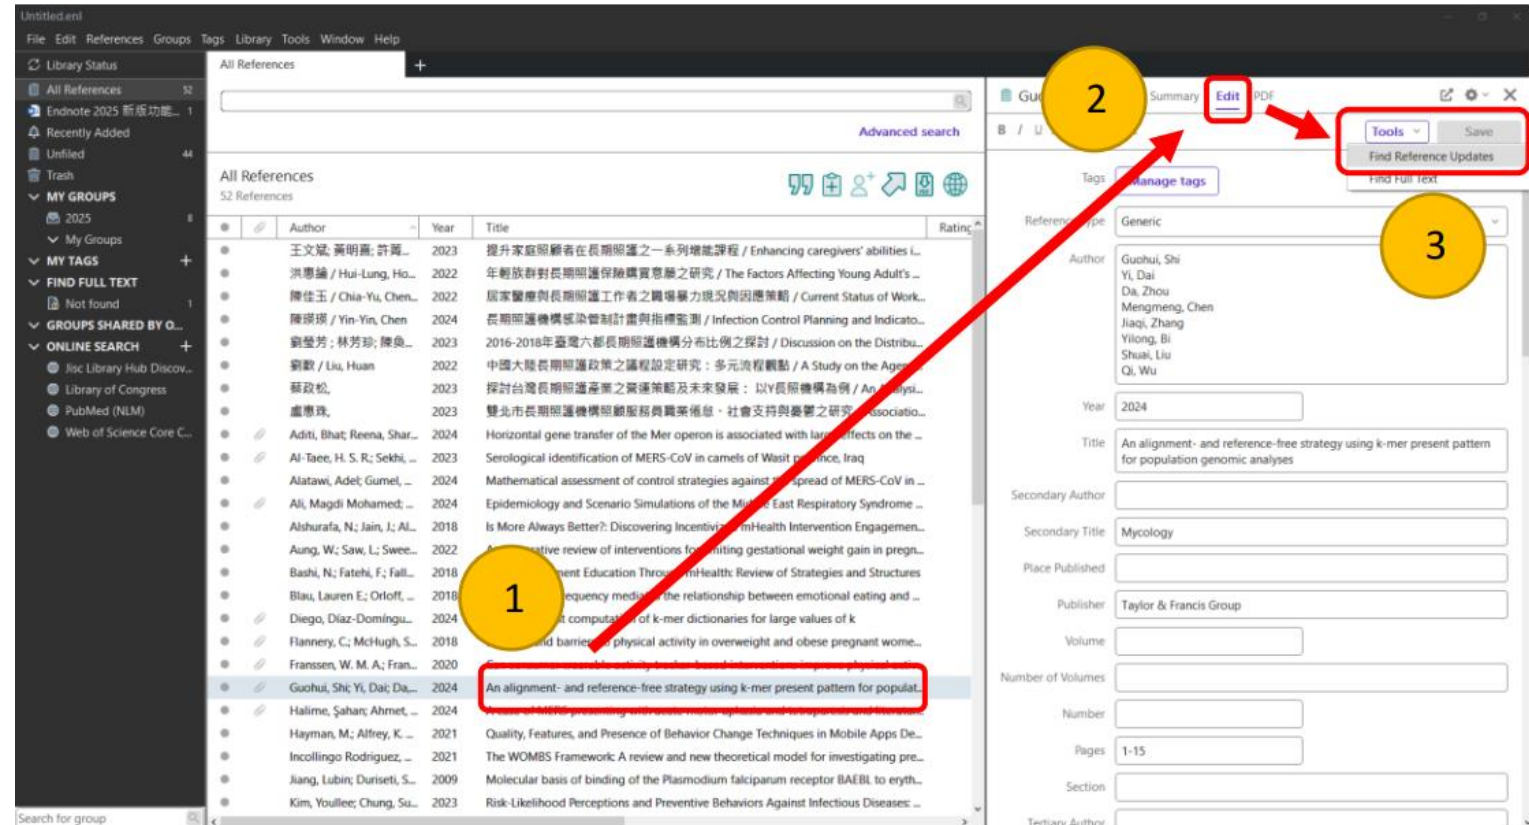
Untitled.enl

File Edit References Groups Tags Library Tools Window Help

Library Status
All References 52
Endnote 2025 新版功能... 1
Recently Added
Unfiled 44
Trash
MY GROUPS
2025 8
My Groups
MY TAGS
FIND FULL TEXT
Not found 1
GROUPS SHARED BY O...
ONLINE SEARCH
Jisc Library Hub Discov...
Library of Congress
PubMed (NLM)
Web of Science Core C...
Search for group

All References

Advanced search

All References
52 References

| Author | Year | Title | Rating |
|---|---|---|---|
| 王文斌; 黃明喜; 許菁... | 2023 | 提升家庭照顧者在長期照護之一系列增能課程 / Enhancing caregivers' abilities i... | |
| 洪惠綸 / Hui-Lung, Ho... | 2022 | 年輕族群對長期照護保險購買意願之研究 / The Factors Affecting Young Adult's ... | |
| 陳佳玉 / Chia-Yu, Chen... | 2022 | 居家醫療與長期照護工作者之職場暴力現況與因應策略 / Current Status of Work... | |
| 陳瑛瑛 / Yin-Yin, Chen | 2024 | 長期照護機構感染管制計畫與指標監測 / Infection Control Planning and Indicato... | |
| 劉瑩芳; 林芳珍; 陳... | 2023 | 2016-2018年臺灣六都長期照護機構分布比例之探討 / Discussion on the Distribu... | |
| 劉歡 / Liu, Huan | 2022 | 中國大陸長期照護政策之議程設定研究：多元流程觀點 / A Study on the Age... | |
| 蔡政松, | 2023 | 探討台灣長期照護產業之營運策略及未來發展：以Y長照機構為例 / An Analysi... | |
| 盧惠珠, | 2023 | 雙北市長期照護機構照顧服務員職業倦怠、社會支持與憂鬱之研究 ...ssociatio... | |
| Aditi, Bhat; Reena, Shar... | 2024 | Horizontal gene transfer of the Mer operon is associated with large effects on the ... | |
| Al-Taee, H. S. R.; Sekhi, ... | 2023 | Serological identification of MERS-CoV in camels of Wasit province, Iraq | |
| Alatawi, Adel; Gumel, ... | 2024 | Mathematical assessment of control strategies against the spread of MERS-CoV in ... | |
| Ali, Magdi Mohamed; ... | 2024 | Epidemiology and Scenario Simulations of the Middle East Respiratory Syndrome ... | |
| Alshurafa, N.; Jain, J.; Al... | 2018 | Is More Always Better?: Discovering Incentivized mHealth Intervention Engagemen... | |
| Aung, W.; Saw, L.; Swee... | 2022 | A ...ative review of interventions fo...miting gestational weight gain in pregn... | |
| Bashi, N.; Fatehi, F.; Fall... | 2018 | ...ent Education Through mHealth: Review of Strategies and Structures | |
| Blau, Lauren E.; Orloff, ... | 2018 | ...equency media... the relationship between emotional eating and ... | |
| Diego, Díaz-Domíngu... | 2024 | ...t computa... of k-mer dictionaries for large values of k | |
| Flannery, C.; McHugh, S... | 2018 | ...nd barriers... physical activity in overweight and obese pregnant wome... | |
| Franssen, W. M. A.; Fran... | 2020 | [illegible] | |
| Guohui, Shi; Yi, Dai; Da... | 2024 | An alignment- and reference-free strategy using k-mer present pattern for populat... | |
| Halime, Şahan; Ahmet, ... | 2024 | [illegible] | |
| Hayman, M.; Alfrey, K. ... | 2021 | Quality, Features, and Presence of Behavior Change Techniques in Mobile Apps De... | |
| Incollingo Rodriguez, ... | 2021 | The WOMBS Framework: A review and new theoretical model for investigating pre... | |
| Jiang, Lubin; Duriseti, S... | 2009 | Molecular basis of binding of the Plasmodium falciparum receptor BAEBL to eryth... | |
| Kim, Youllee; Chung, Su... | 2023 | Risk-Likelihood Perceptions and Preventive Behaviors Against Infectious Diseases: ... | |

Gu...
Summary Edit PDF
B I U
Tools Save
Find Reference Updates
Find Full Text
Tags Manage tags
Reference Type Generic
Author Guohui, Shi
Yi, Dai
Da, Zhou
Mengmeng, Chen
Jiaqi, Zhang
Yilong, Bi
Shuai, Liu
Qi, Wu
Year 2024
Title An alignment- and reference-free strategy using k-mer present pattern for population genomic analyses
Secondary Author
Secondary Title Mycology
Place Published
Publisher Taylor & Francis Group
Volume
Number of Volumes
Number
Pages 1-15
Section
Tertiary Author

1
2
3